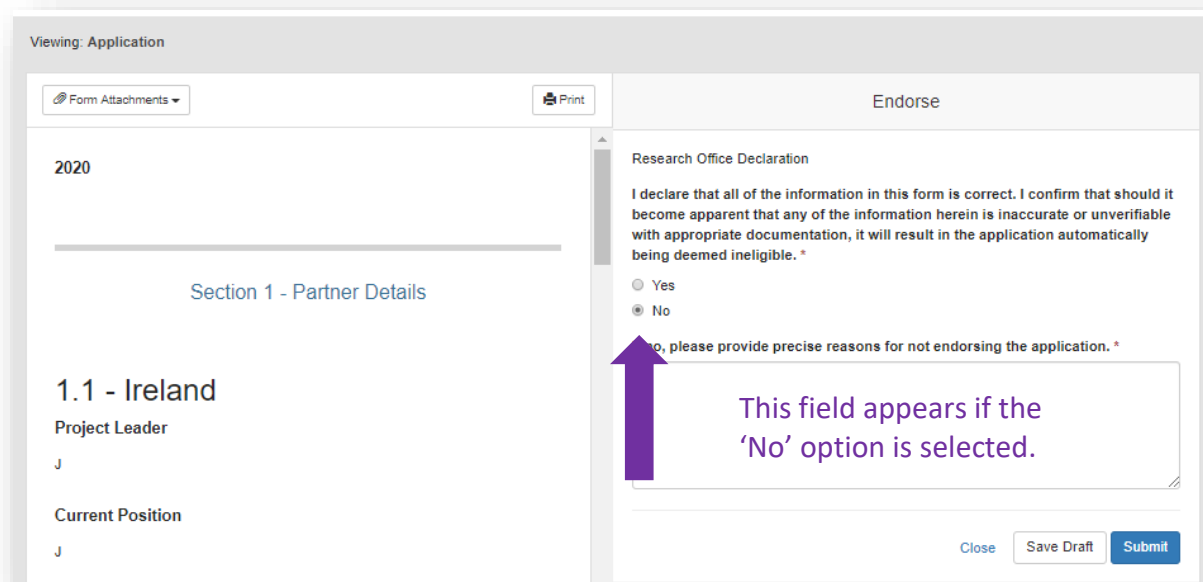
Viewing: Application

Form Attachments

Print

2020

Section 1 - Partner Details

1.1 - Ireland

Project Leader

J

Current Position

J

Endorse

Research Office Declaration

I declare that all of the information in this form is correct. I confirm that should it become apparent that any of the information herein is inaccurate or unverifiable with appropriate documentation, it will result in the application automatically being deemed ineligible. *

Yes

No

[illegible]o, please provide precise reasons for not endorsing the application. *

This field appears if the ‘No’ option is selected.

Close

Save Draft

Submit